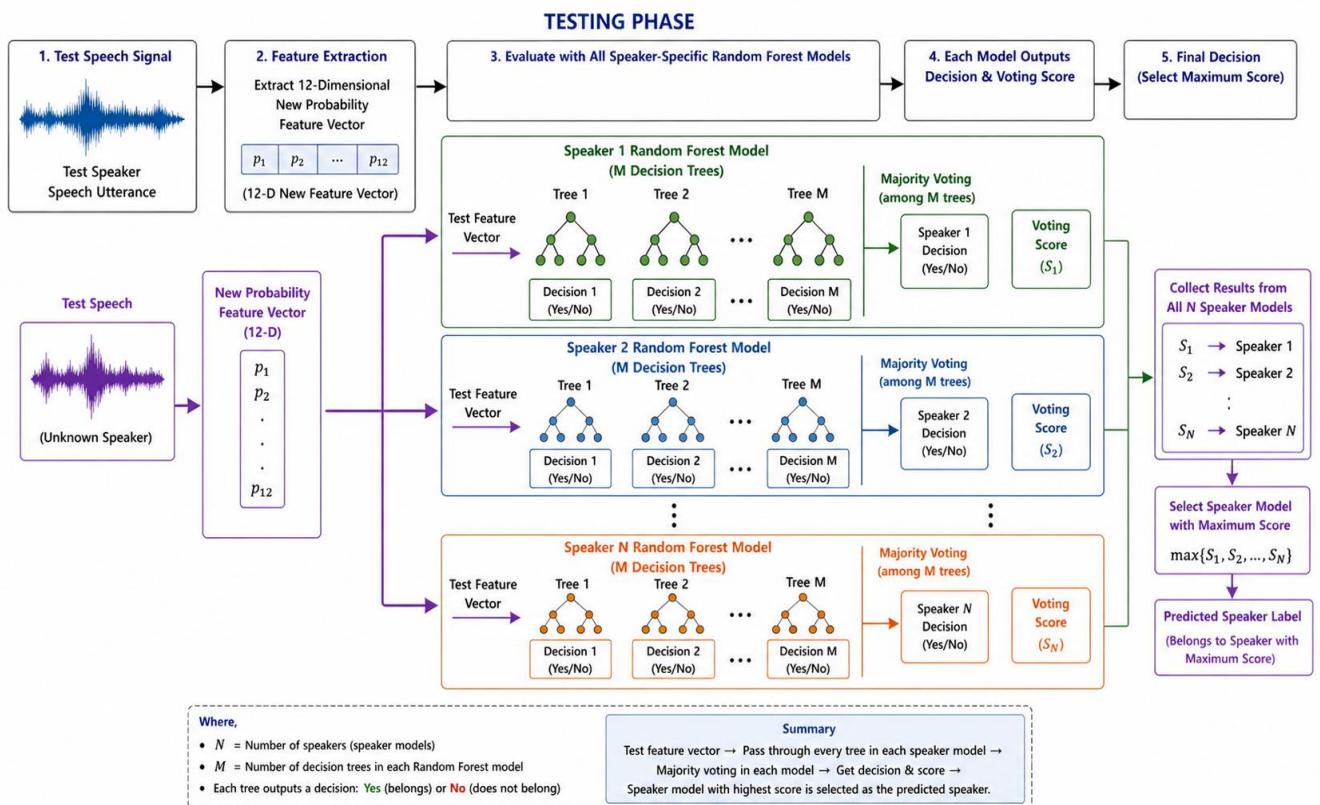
TESTING PHASE

1. Test Speech Signal

Test Speaker Speech Utterance

2. Feature Extraction

Extract 12-Dimensional New Probability Feature Vector

| $p_1$ | $p_2$ | ... | $p_{12}$ |
|---|---|---|---|

(12-D New Feature Vector)

3. Evaluate with All Speaker-Specific Random Forest Models

4. Each Model Outputs Decision & Voting Score

5. Final Decision (Select Maximum Score)

Test Speech

(Unknown Speaker)

New Probability Feature Vector (12-D)

$p_1$
$p_2$
.
.
.
$p_{12}$

Speaker 1 Random Forest Model (M Decision Trees)

Test Feature Vector

Tree 1 Tree 2 ... Tree M

Decision 1 (Yes/No) Decision 2 (Yes/No) ... Decision M (Yes/No)

Majority Voting (among M trees)

Speaker 1 Decision (Yes/No)

Voting Score ($S_1$)

Speaker 2 Random Forest Model (M Decision Trees)

Test Feature Vector

Tree 1 Tree 2 ... Tree M

Decision 1 (Yes/No) Decision 2 (Yes/No) ... Decision M (Yes/No)

Majority Voting (among M trees)

Speaker 2 Decision (Yes/No)

Voting Score ($S_2$)

Speaker N Random Forest Model (M Decision Trees)

Test Feature Vector

Tree 1 Tree 2 ... Tree M

Decision 1 (Yes/No) Decision 2 (Yes/No) ... Decision M (Yes/No)

Majority Voting (among M trees)

Speaker $N$ Decision (Yes/No)

Voting Score ($S_N$)

Collect Results from All N Speaker Models

$S_1$ → Speaker 1
$S_2$ → Speaker 2
:
$S_N$ → Speaker $N$

Select Speaker Model with Maximum Score

$\max\{S_1, S_2, ..., S_N\}$

Predicted Speaker Label

(Belongs to Speaker with Maximum Score)

Where,
• $N$ = Number of speakers (speaker models)
• $M$ = Number of decision trees in each Random Forest model
• Each tree outputs a decision: Yes (belongs) or No (does not belong)

Summary

Test feature vector → Pass through every tree in each speaker model → Majority voting in each model → Get decision & score → Speaker model with highest score is selected as the predicted speaker.